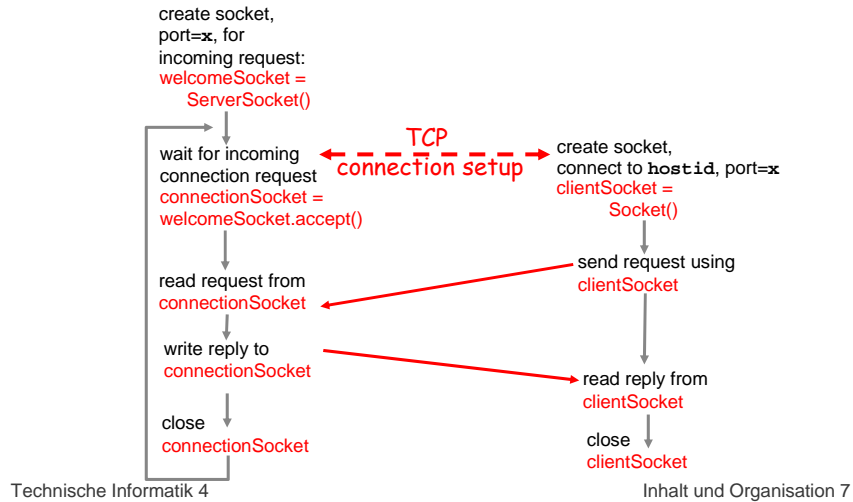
create socket, port=x, for incoming request:
welcomeSocket = ServerSocket()

TCP
connection setup

wait for incoming connection request
connectionSocket = welcomeSocket.accept()

create socket, connect to hostid, port=x
clientSocket = Socket()

send request using clientSocket

read request from connectionSocket

write reply to connectionSocket

read reply from clientSocket

close connectionSocket

close clientSocket

Technische Informatik 4

Inhalt und Organisation 7